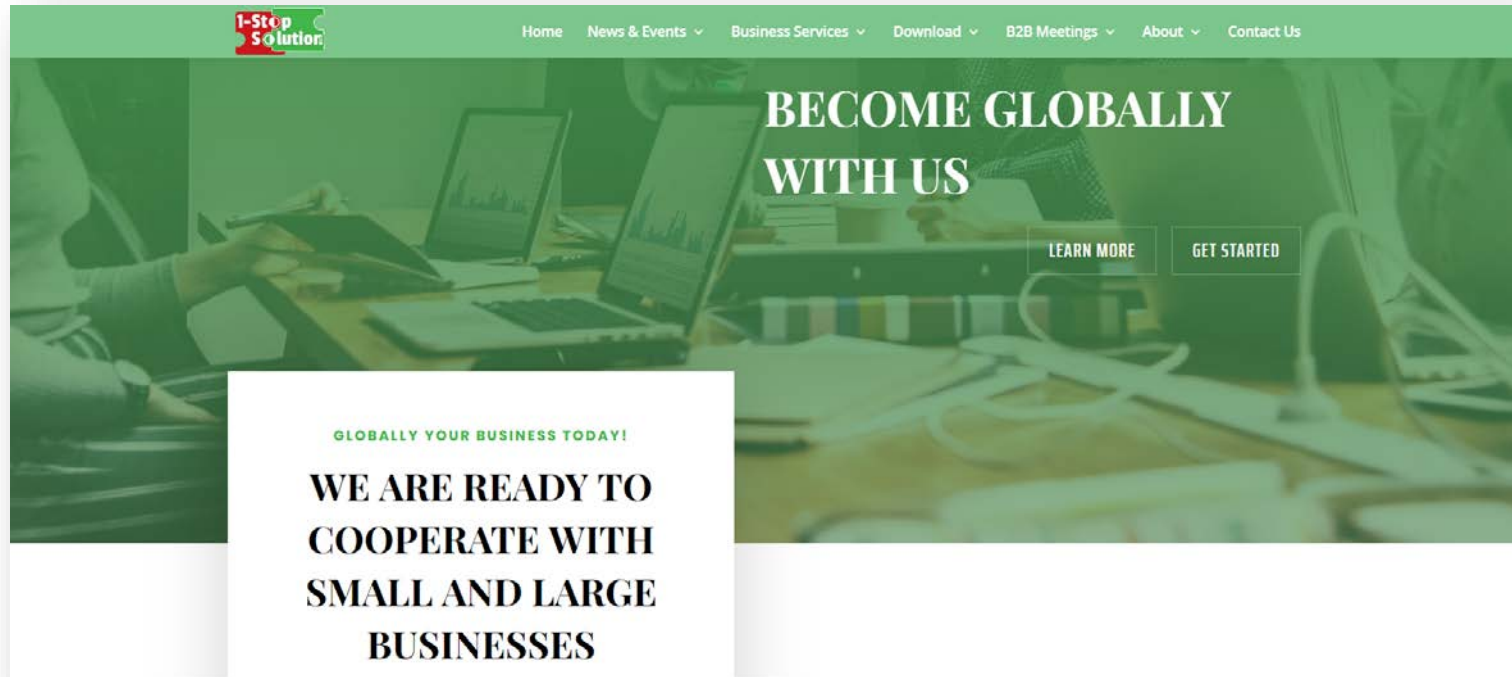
1-Stop Solution

Home News & Events Business Services Download B2B Meetings About Contact Us

BECOME GLOBALLY WITH US

LEARN MORE GET STARTED

GLOBALLY YOUR BUSINESS TODAY!

WE ARE READY TO COOPERATE WITH SMALL AND LARGE BUSINESSES